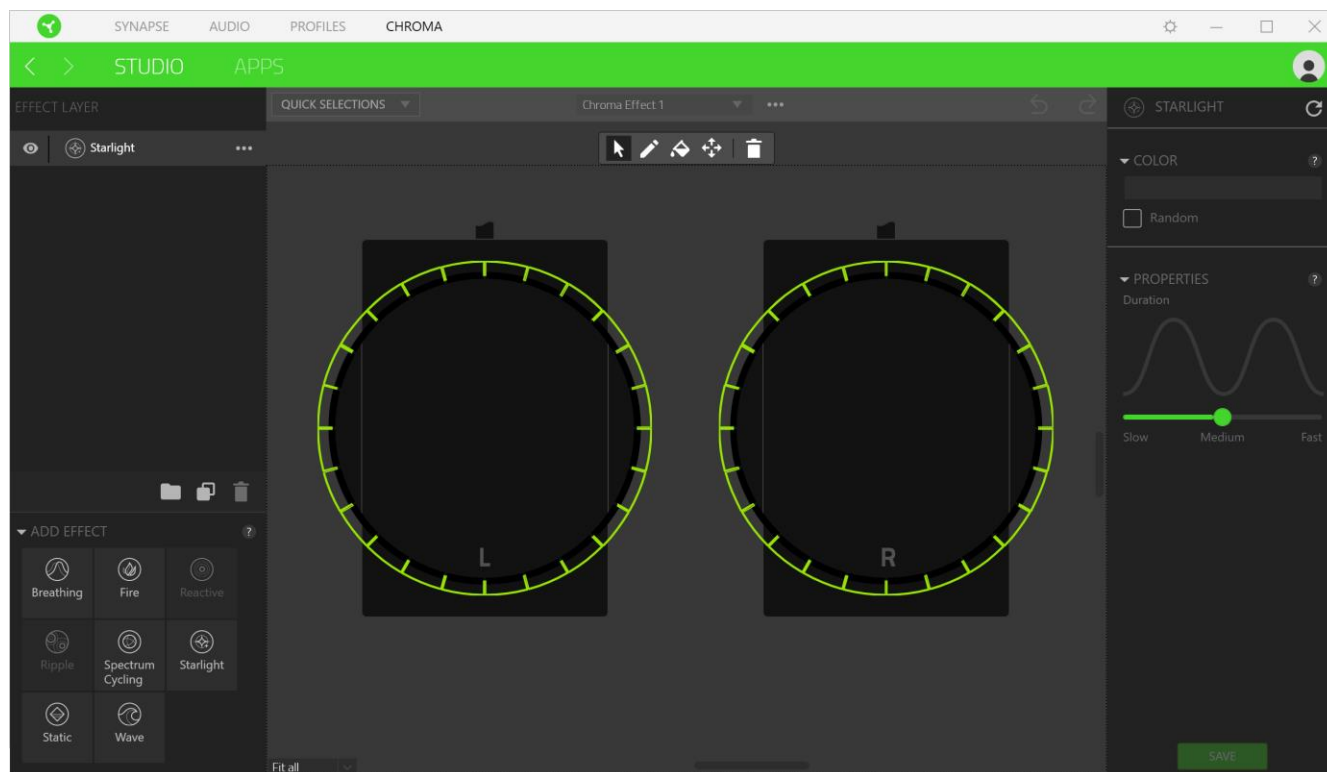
SYNAPSE AUDIO PROFILES CHROMA

STUDIO APPS

EFFECT LAYER

QUICK SELECTIONS

Chroma Effect 1 •••

STARLIGHT

Starlight •••

COLOR

Random

PROPERTIES

Duration

Slow Medium Fast

L

R

ADD EFFECT

Breathing

Fire

Reactive

Ripple

Spectrum Cycling

Starlight

Static

Wave

Fit all

SAVE